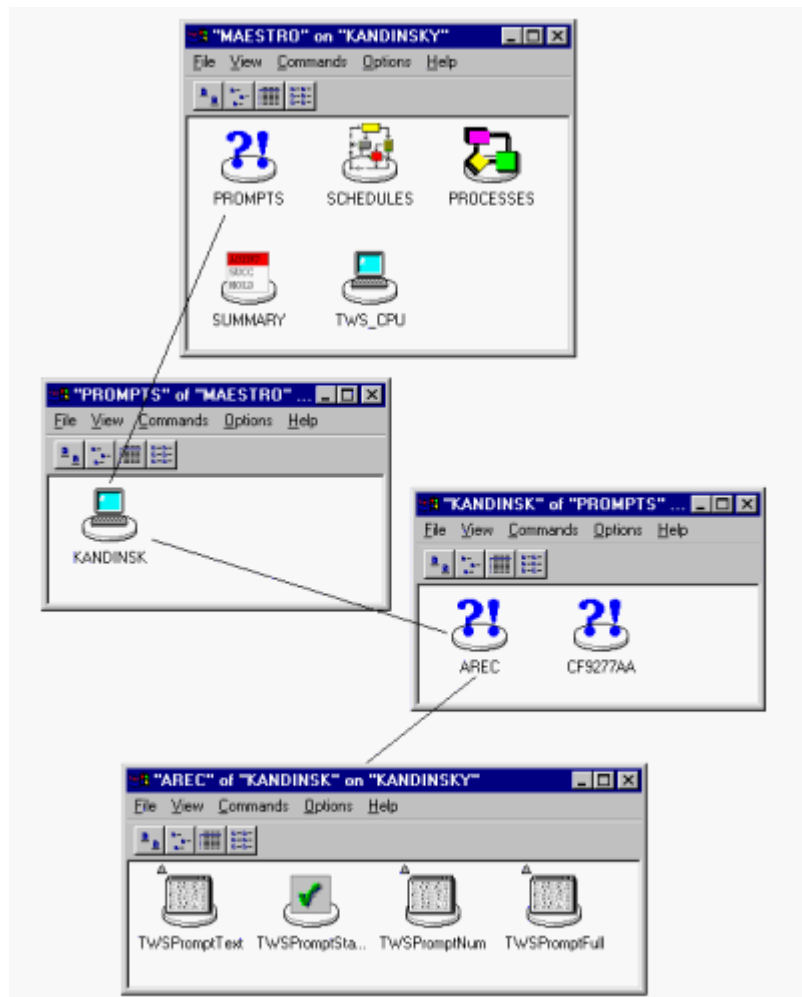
"MAESTRO" on "KANDINSKY"

File View Commands Options Help

PROMPTS
SCHEDULES
PROCESSES
SUMMARY
TWS_CPU

"PROMPTS" of "MAESTRO" ...

File View Commands Options Help

KANDINSK

"KANDINSK" of "PROMPTS" ...

File View Commands Options Help

AREC
CF9277AA

"AREC" of "KANDINSK" on "KANDINSKY"

File View Commands Options Help

TWSPromptText
TWSPromptSta...
TWSPromptNum
TWSPromptFull